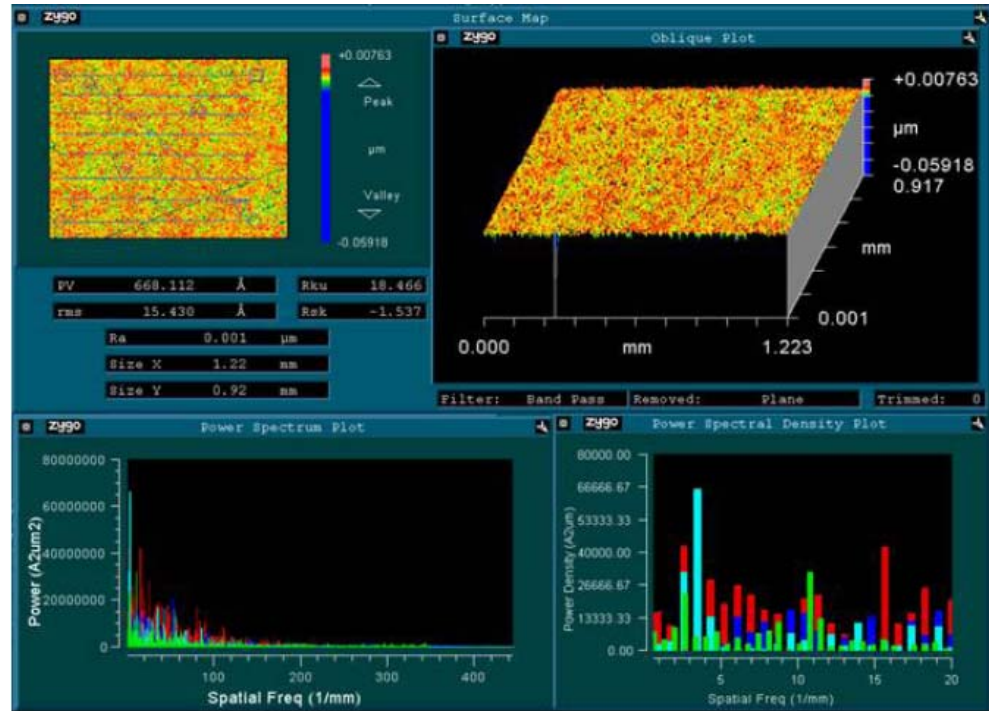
Zygo Surface Map

+0.00763
Peak
µm
Valley
-0.05918

Zygo Oblique Plot

+0.00763
µm
-0.05918
0.917
mm
0.001
0.000
mm
1.223

| PV | 668.112 | Å |
|---|---|---|
| rms | 15.430 | Å |

| Rku | 18.466 |
|---|---|
| Rsk | -1.537 |

| Ra | 0.001 | µm |
|---|---|---|
| Size X | 1.22 | mm |
| Size Y | 0.92 | mm |

Filter: Band Pass
Removed: Plane
Trimmed: 0

Zygo Power Spectrum Plot

80000000
60000000
40000000
20000000
0
Power (A2um2)
100
200
300
400
Spatial Freq (1/mm)

Zygo Power Spectral Density Plot

80000.00
66666.67
53333.33
40000.00
26666.67
13333.33
0.00
Power Density (A2um)
5
10
15
20
Spatial Freq (1/mm)